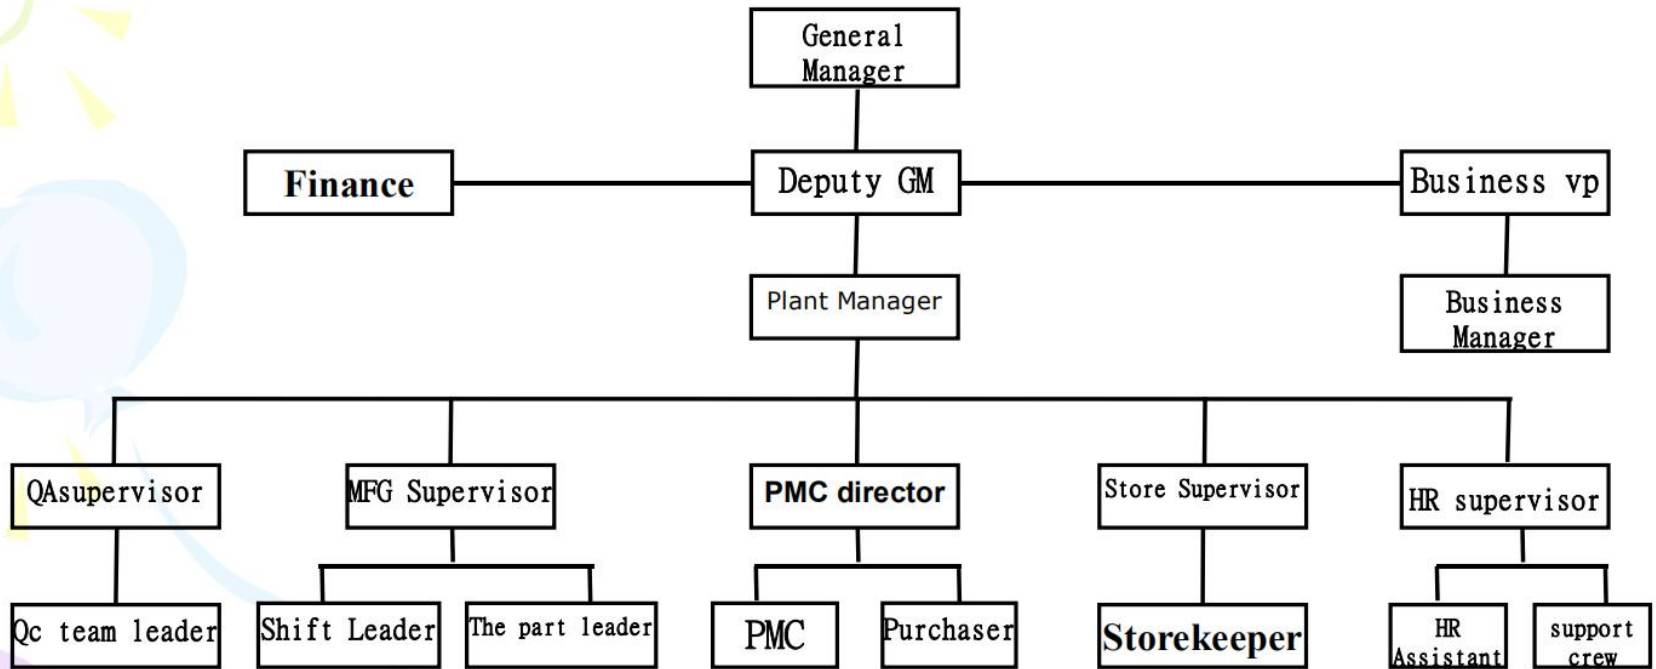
General Manager

Finance

Deputy GM

Business vp

Plant Manager

Business Manager

QAsupervisor

MFG Supervisor

PMC director

Store Supervisor

HR supervisor

Qc team leader

Shift Leader

The part leader

PMC

Purchaser

Storekeeper

HR Assistant

support crew